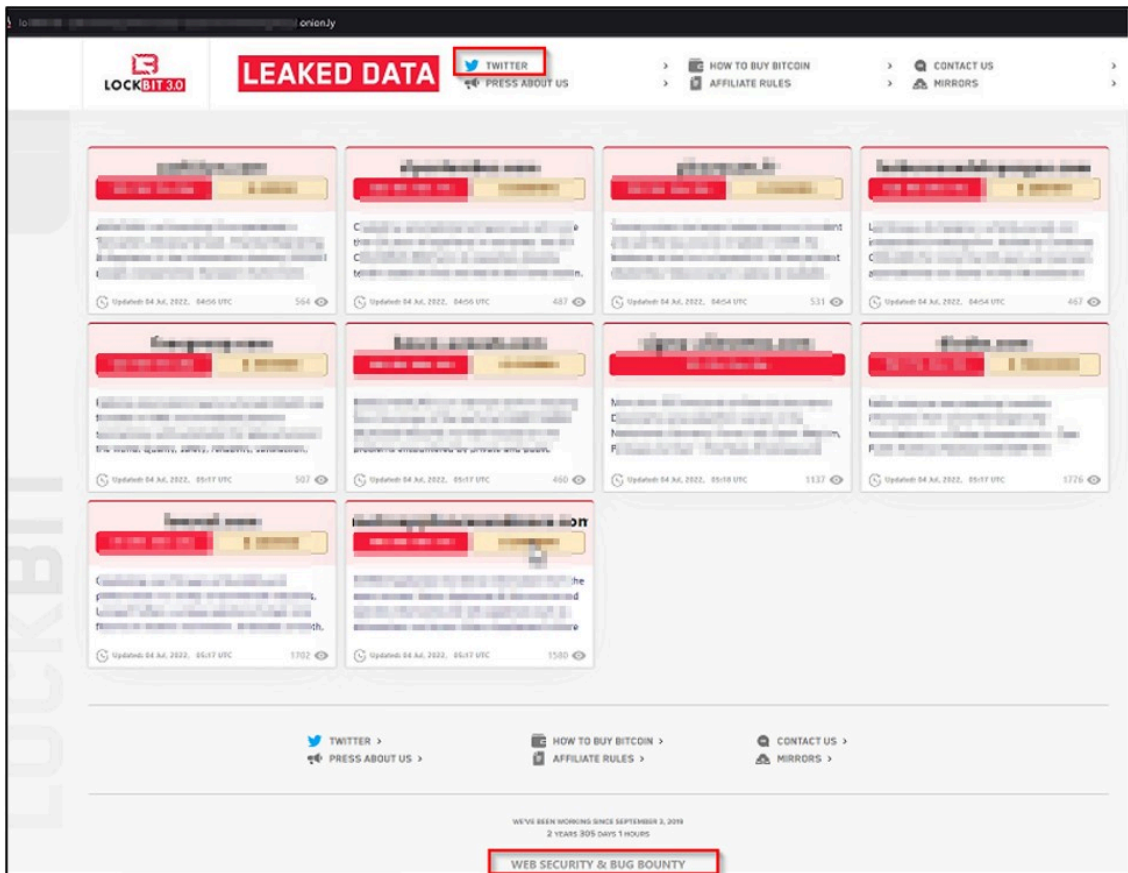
lo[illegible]onion.ly

LOCKBIT 3.0

LEAKED DATA

TWITTER
PRESS ABOUT US

HOW TO BUY BITCOIN
AFFILIATE RULES

CONTACT US
MIRRORS

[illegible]

Updated: 04 Jul, 2022, 04:56 UTC 564

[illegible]

Updated: 04 Jul, 2022, 04:56 UTC 487

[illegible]

Updated: 04 Jul, 2022, 04:54 UTC 531

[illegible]

Updated: 04 Jul, 2022, 04:54 UTC 467

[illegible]

Updated: 04 Jul, 2022, 05:17 UTC 507

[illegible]

Updated: 04 Jul, 2022, 05:17 UTC 460

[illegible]

Updated: 04 Jul, 2022, 05:18 UTC 1137

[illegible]

Updated: 04 Jul, 2022, 05:17 UTC 1776

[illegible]

Updated: 04 Jul, 2022, 05:17 UTC 1702

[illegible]

Updated: 04 Jul, 2022, 05:17 UTC 1580

TWITTER
PRESS ABOUT US
HOW TO BUY BITCOIN
AFFILIATE RULES
CONTACT US
MIRRORS

WE'VE BEEN WORKING SINCE SEPTEMBER 3, 2019
2 YEARS 305 DAYS 1 HOURS

WEB SECURITY & BUG BOUNTY

LOCKBIT